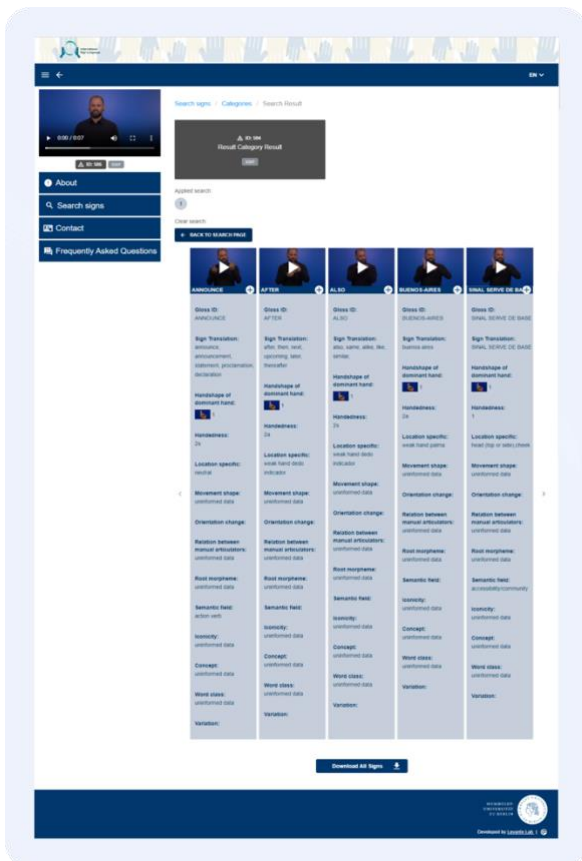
EN

0:00 / 0:07

ID: 586

About

Search signs

Contact

Frequently Asked Questions

Search signs / Categories / Search Result

ID: 586
Result Category Result

Applied search:

Clear search:

BACK TO SEARCH PAGE

ANNOUNCE

Gloss ID:
ANNOUNCE

Sign Translation:
announce, announcement, statement, proclamation, declaration

Handshape of dominant hand:

Handedness:
2a

Location specific:
neutral

Movement shape:
uninformed data

Orientation change:

Relation between manual articulators:
uninformed data

Root morpheme:
uninformed data

Semantic field:
action verb

Iconicity:
uninformed data

Concept:
uninformed data

Word class:
uninformed data

Variation:

AFTER

Gloss ID:
AFTER

Sign Translation:
after, then, next, upcoming, later, thereafter

Handshape of dominant hand:

Handedness:
2a

Location specific:
weak hand dedo indicador

Movement shape:
uninformed data

Orientation change:

Relation between manual articulators:
uninformed data

Root morpheme:
uninformed data

Semantic field:

Iconicity:
uninformed data

Concept:
uninformed data

Word class:
uninformed data

Variation:

ALSO

Gloss ID:
ALSO

Sign Translation:
also, same, alike, like, similar,

Handshape of dominant hand:

Handedness:
2a

Location specific:
weak hand dedo indicador

Movement shape:
uninformed data

Orientation change:

Relation between manual articulators:
uninformed data

Root morpheme:
uninformed data

Semantic field:

Iconicity:
uninformed data

Concept:
uninformed data

Word class:
uninformed data

Variation:

BUENOS-AIRES

Gloss ID:
BUENOS-AIRES

Sign Translation:
buenos aires

Handshape of dominant hand:

Handedness:
2a

Location specific:
weak hand palma

Movement shape:
uninformed data

Orientation change:

Relation between manual articulators:
uninformed data

Root morpheme:
uninformed data

Semantic field:

Iconicity:
uninformed data

Concept:
uninformed data

Word class:
uninformed data

Variation:

SINAL SERVE DE BASE

Gloss ID:
SINAL SERVE DE BASE

Sign Translation:
SINAL SERVE DE BASE

Handshape of dominant hand:

Handedness:
1

Location specific:
head (top or side) cheek

Movement shape:
uninformed data

Orientation change:

Relation between manual articulators:
uninformed data

Root morpheme:
uninformed data

Semantic field:
accessibility/community

Iconicity:
uninformed data

Concept:
uninformed data

Word class:
uninformed data

Variation:

Download All Signs

Developed by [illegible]